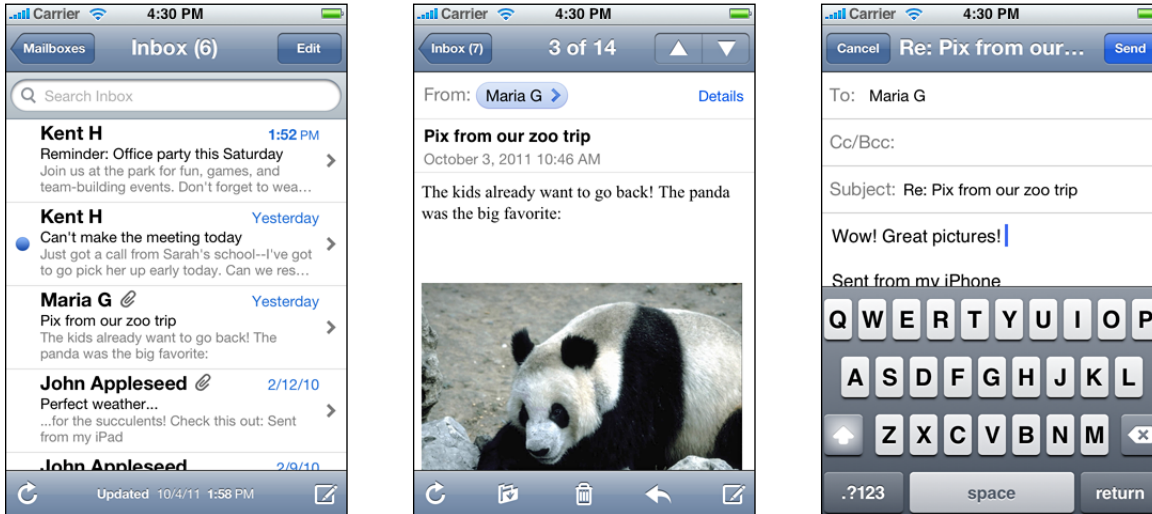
Carrier 4:30 PM

Mailboxes Inbox (6) Edit

Search Inbox

Kent H 1:52 PM
Reminder: Office party this Saturday
Join us at the park for fun, games, and team-building events. Don't forget to wea...

Kent H Yesterday
Can't make the meeting today
Just got a call from Sarah's school--I've got to go pick her up early today. Can we res...

Maria G Yesterday
Pix from our zoo trip
The kids already want to go back! The panda was the big favorite:

John Appleseed 2/12/10
Perfect weather...
...for the succulents! Check this out: Sent from my iPad

John Appleseed 2/9/10

Updated 10/4/11 1:58 PM

Carrier 4:30 PM

Inbox (7) 3 of 14

From: Maria G Details

Pix from our zoo trip
October 3, 2011 10:46 AM

The kids already want to go back! The panda was the big favorite:

Carrier 4:30 PM

Cancel Re: Pix from our... Send

To: Maria G

Cc/Bcc:

Subject: Re: Pix from our zoo trip

Wow! Great pictures!

Sent from my iPhone

Q W E R T Y U I O P
A S D F G H J K L
Z X C V B N M
.?123 space return